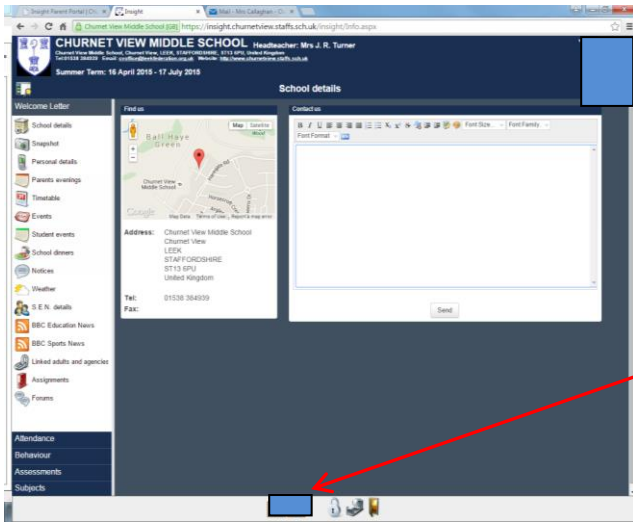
Insight Parent Portal | Ch... Insight Mail - Mrs Callaghan - Ch...

Churnet View Middle School [GB] https://insight.churnetview.staffs.sch.uk/insight/Info.aspx

CHURNET VIEW MIDDLE SCHOOL Headteacher: Mrs J. R. Turner

Churnet View Middle School, Churnet View, LEEK, STAFFORDSHIRE, ST13 6PU, United Kingdom
Tel:01538 384939 Email: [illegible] Website: http://www.churnetview.staffs.sch.uk

Summer Term: 16 April 2015 - 17 July 2015

School details

Welcome Letter

School details

Snapshot

Personal details

Parents evenings

Timetable

Events

Student events

School dinners

Notices

Weather

S.E.N. details

BBC Education News

BBC Sports News

Linked adults and agencies

Assignments

Forums

Attendance

Behaviour

Assessments

Subjects

Find us

Map Satellite

Ball Haye Green

Churnet View Middle School

Google Map Data Terms of Use Report a map error

Address: Churnet View Middle School
Churnet View
LEEK
STAFFORDSHIRE
ST13 6PU
United Kingdom

Tel: 01538 384939

Fax:

Contact us

Font Size Font Family Font Format

Send